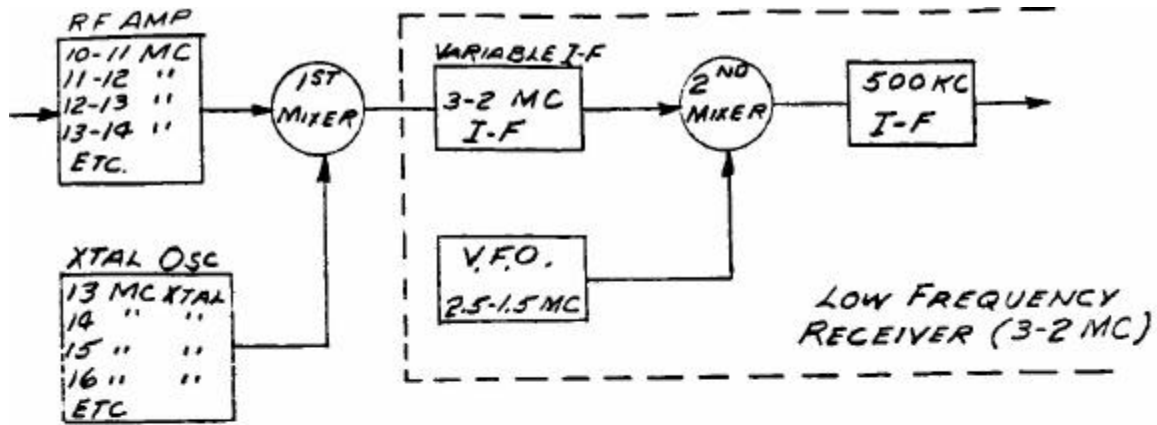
RF AMP
10-11 MC
11-12 ''
12-13 ''
13-14 ''
ETC.

1ST MIXER

VARIABLE I-F
3-2 MC
I-F

2ND MIXER

500 KC
I-F

XTAL OSC
13 MC XTAL
14 '' ''
15 '' ''
16 '' ''
ETC

V.F.O.
2.5-1.5 MC

LOW FREQUENCY
RECEIVER (3-2 MC)